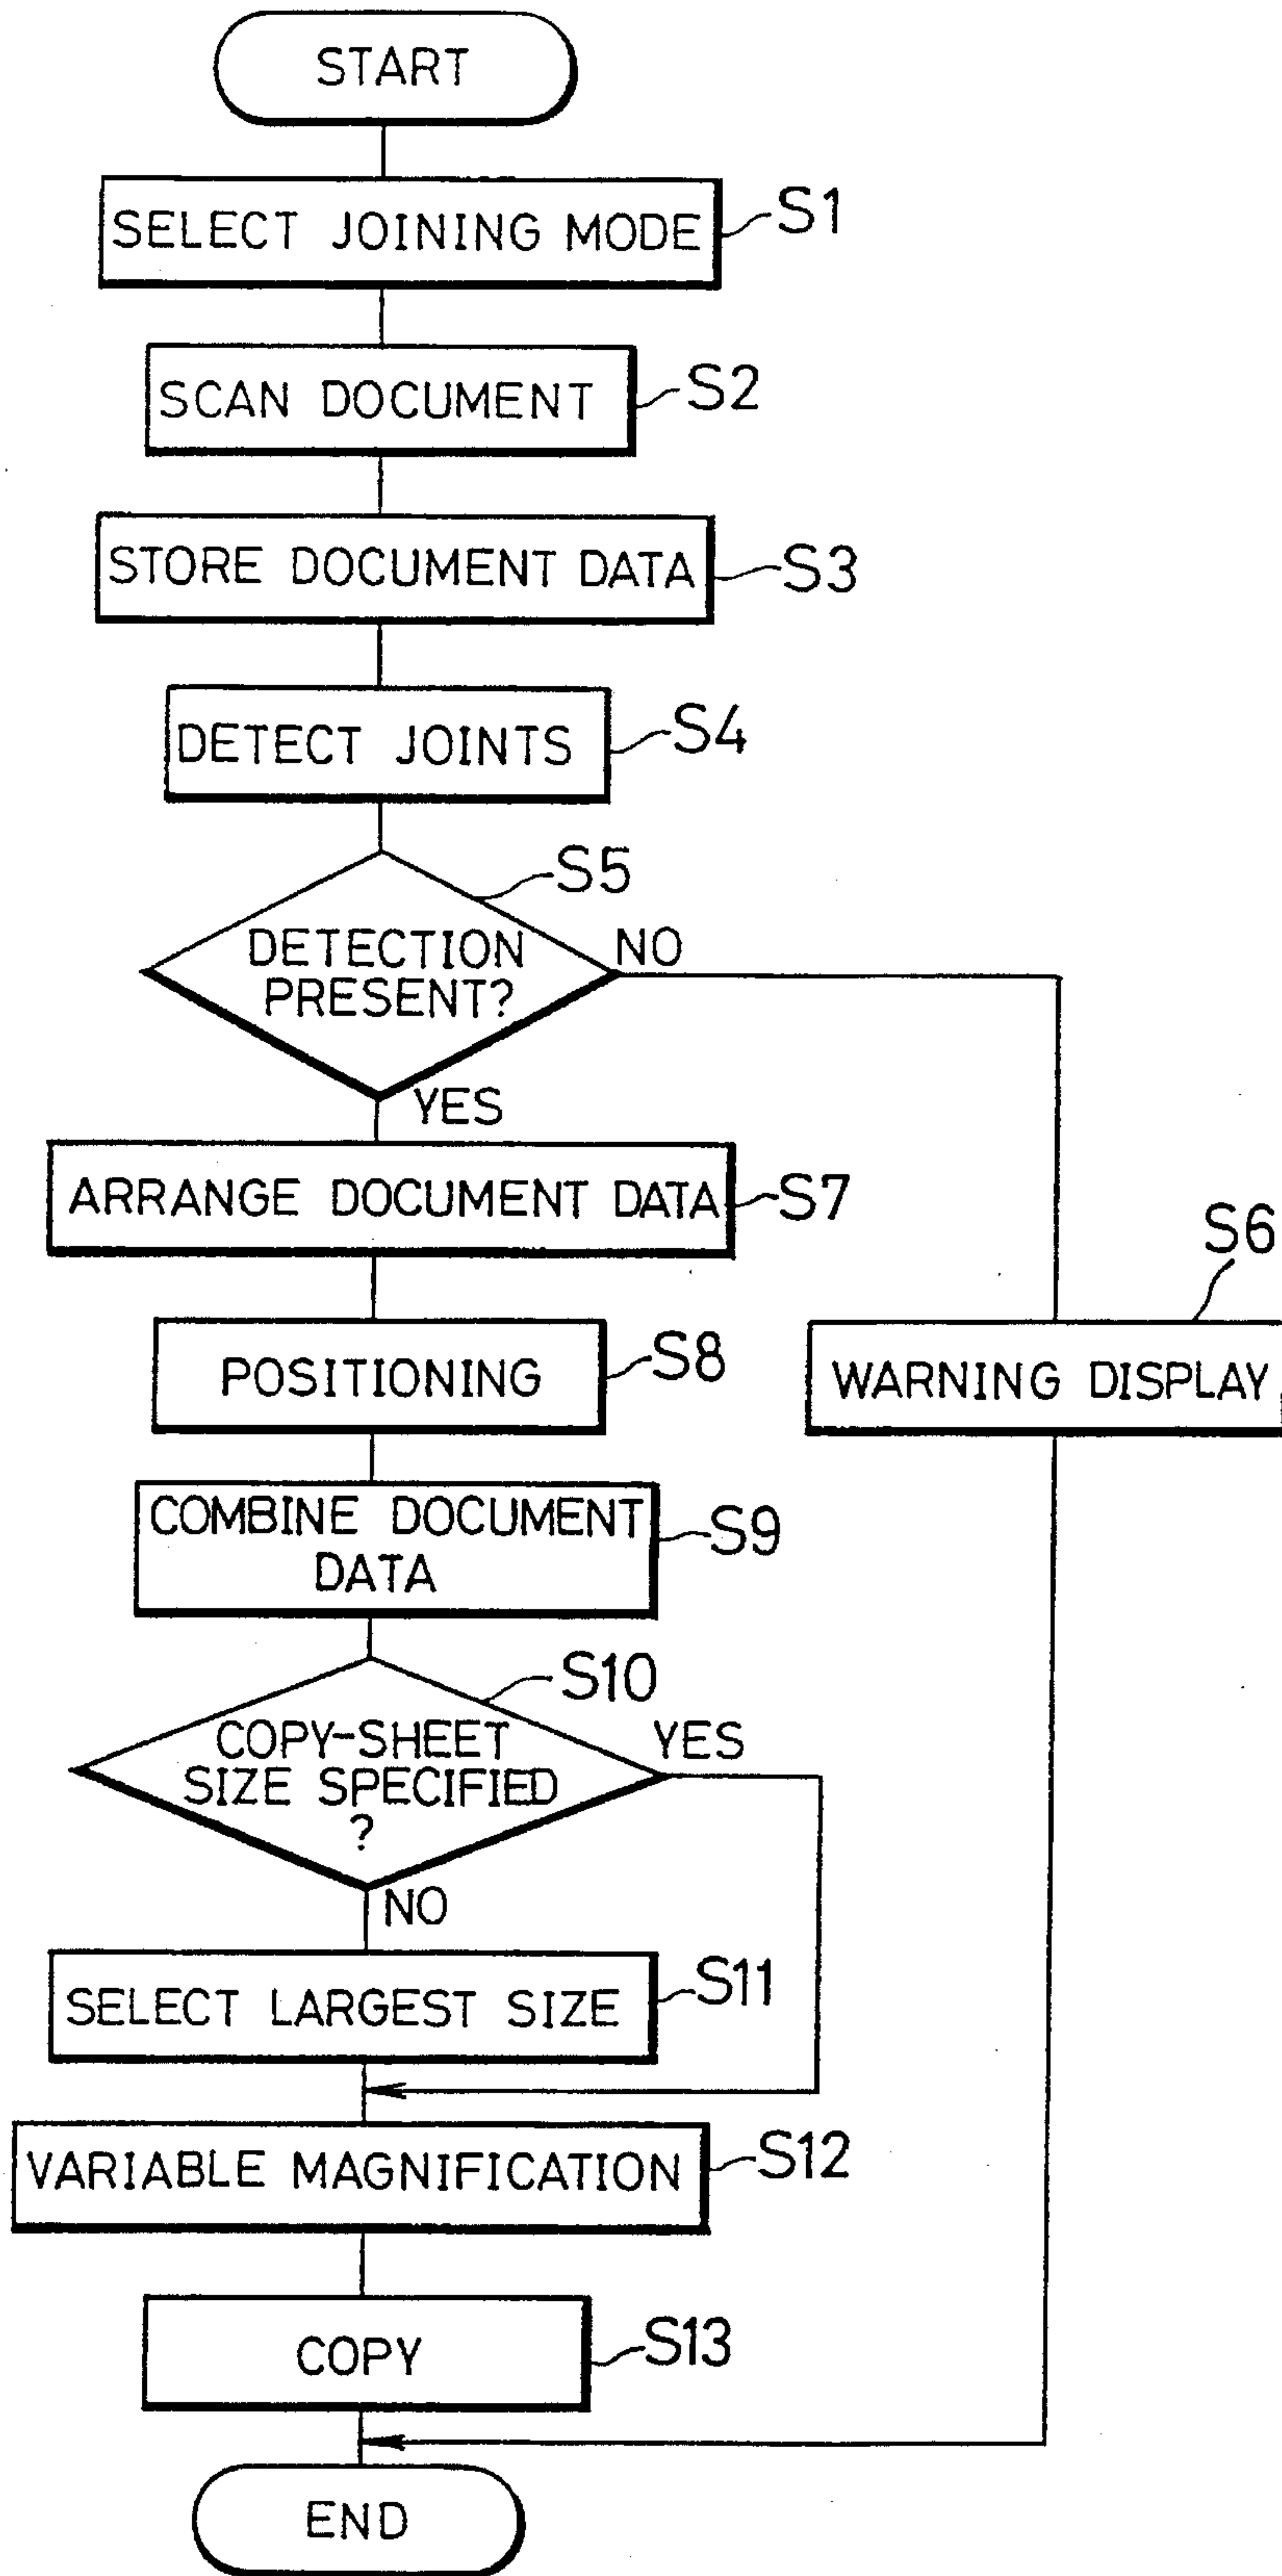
START

SELECT JOINING MODE
S1

SCAN DOCUMENT
S2

STORE DOCUMENT DATA
S3

DETECT JOINTS
S4

S5
DETECTION PRESENT?
NO
YES

ARRANGE DOCUMENT DATA
S7

S6

POSITIONING
S8

WARNING DISPLAY

COMBINE DOCUMENT DATA
S9

S10
COPY-SHEET SIZE SPECIFIED ?
YES
NO

SELECT LARGEST SIZE
S11

VARIABLE MAGNIFICATION
S12

COPY
S13

END